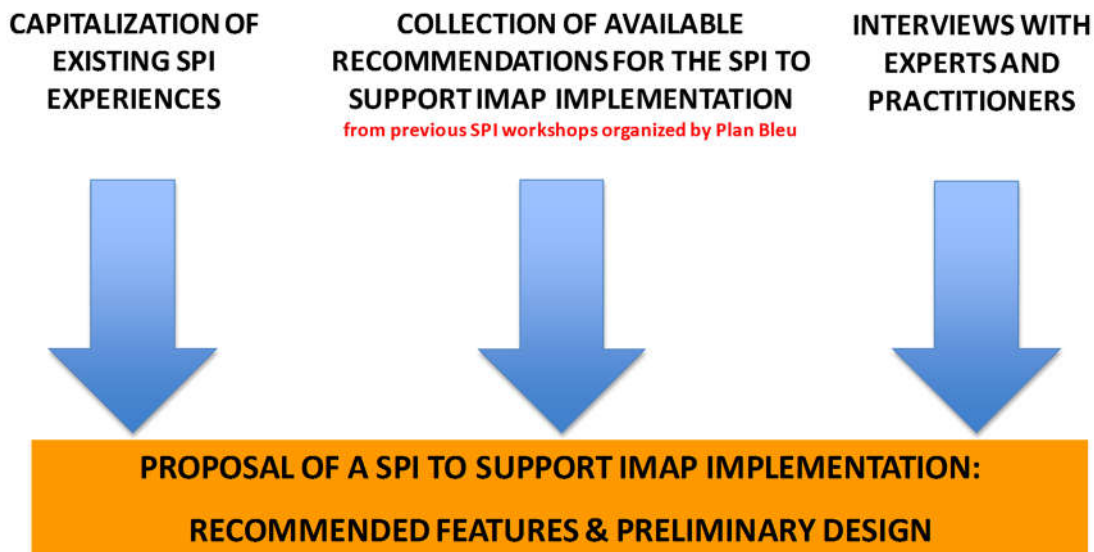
CAPITALIZATION OF EXISTING SPI EXPERIENCES

COLLECTION OF AVAILABLE RECOMMENDATIONS FOR THE SPI TO SUPPORT IMAP IMPLEMENTATION
from previous SPI workshops organized by Plan Bleu

INTERVIEWS WITH EXPERTS AND PRACTITIONERS

PROPOSAL OF A SPI TO SUPPORT IMAP IMPLEMENTATION:

RECOMMENDED FEATURES & PRELIMINARY DESIGN